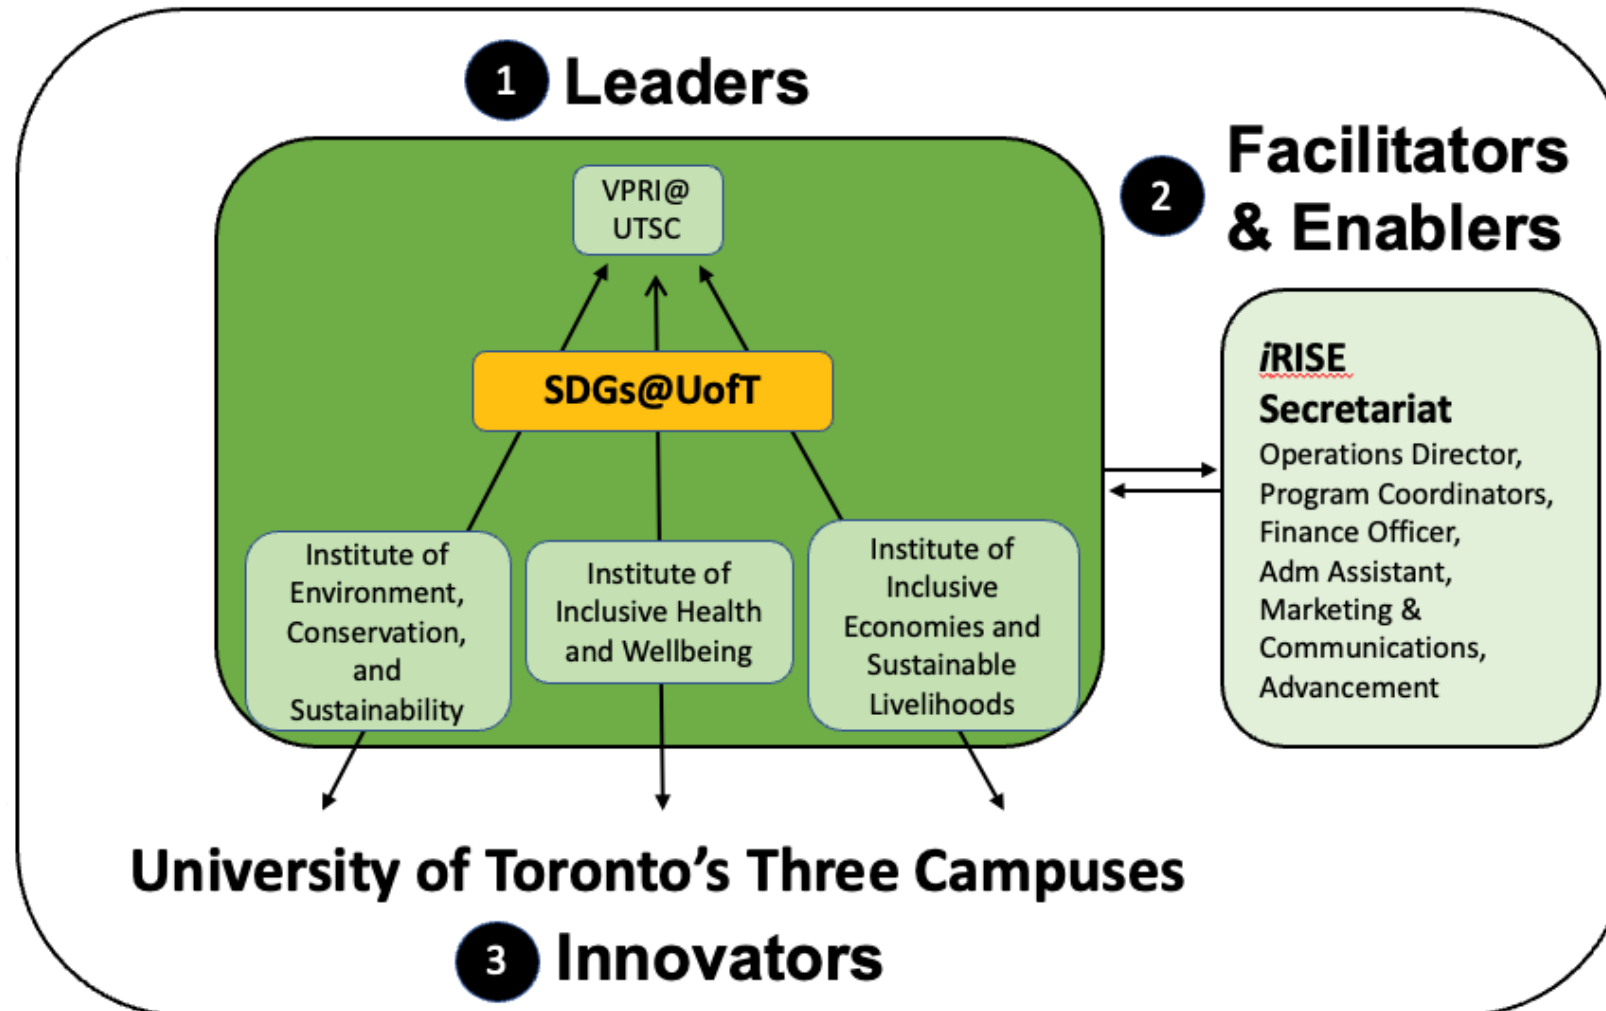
1 Leaders

2 Facilitators & Enablers

VPRI@ UTSC

SDGs@UofT

Institute of Environment, Conservation, and Sustainability

Institute of Inclusive Health and Wellbeing

Institute of Inclusive Economies and Sustainable Livelihoods

iRISE Secretariat
Operations Director, Program Coordinators, Finance Officer, Adm Assistant, Marketing & Communications, Advancement

University of Toronto's Three Campuses

3 Innovators